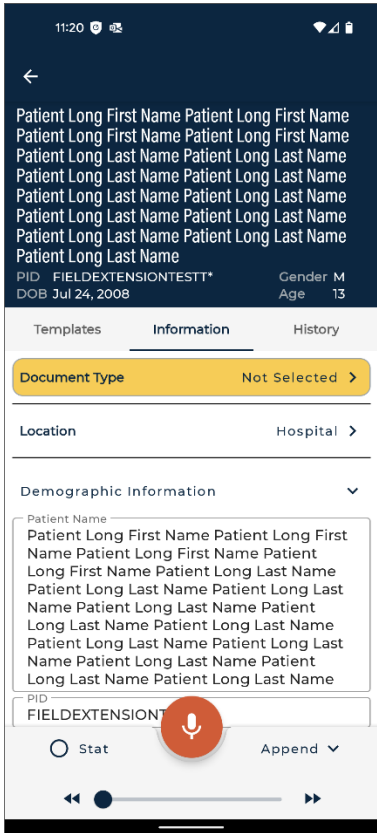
11:20

Patient Long First Name Patient Long First Name Patient Long First Name Patient Long First Name Patient Long Last Name Patient Long Last Name Patient Long Last Name Patient Long Last Name Patient Long Last Name Patient Long Last Name Patient Long Last Name Patient Long Last Name Patient Long Last Name Patient Long Last Name Patient Long Last Name

PID FIELDEXTENSIONTESTT*
Gender M
DOB Jul 24, 2008
Age 13

Templates
Information
History

Document Type
Not Selected

Location
Hospital

Demographic Information

Patient Name
Patient Long First Name Patient Long First Name Patient Long First Name Patient Long First Name Patient Long Last Name Patient Long Last Name Patient Long Last Name Patient Long Last Name Patient Long Last Name Patient Long Last Name Patient Long Last Name Patient Long Last Name Patient Long Last Name

PID
FIELDEXTENSIONT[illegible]

Stat
Append